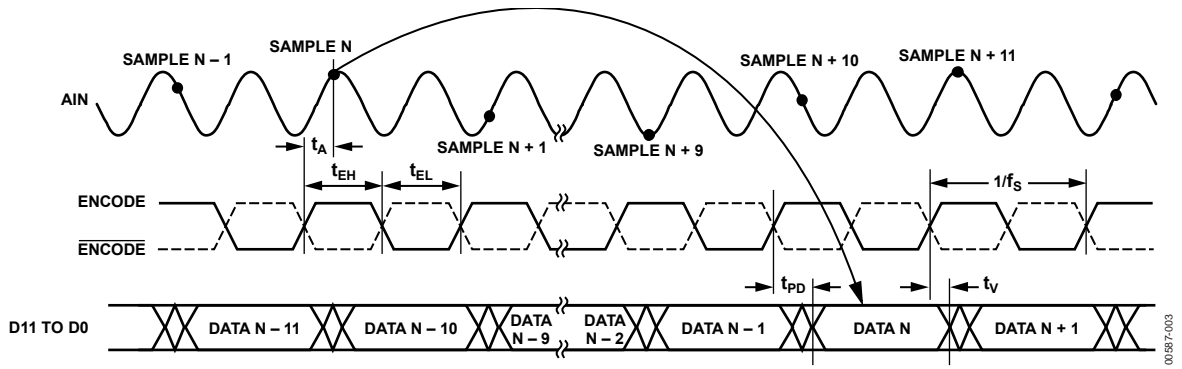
SAMPLE N – 1

SAMPLE N

SAMPLE N + 10

SAMPLE N + 11

AIN

$t_A$

SAMPLE N + 1

SAMPLE N + 9

$t_{EH}$

$t_{EL}$

$1/f_S$

ENCODE

$\overline{\text{ENCODE}}$

$t_{PD}$

$t_V$

D11 TO D0

DATA N – 11

DATA N – 10

DATA N – 9

DATA N – 2

DATA N – 1

DATA N

DATA N + 1

00587-003